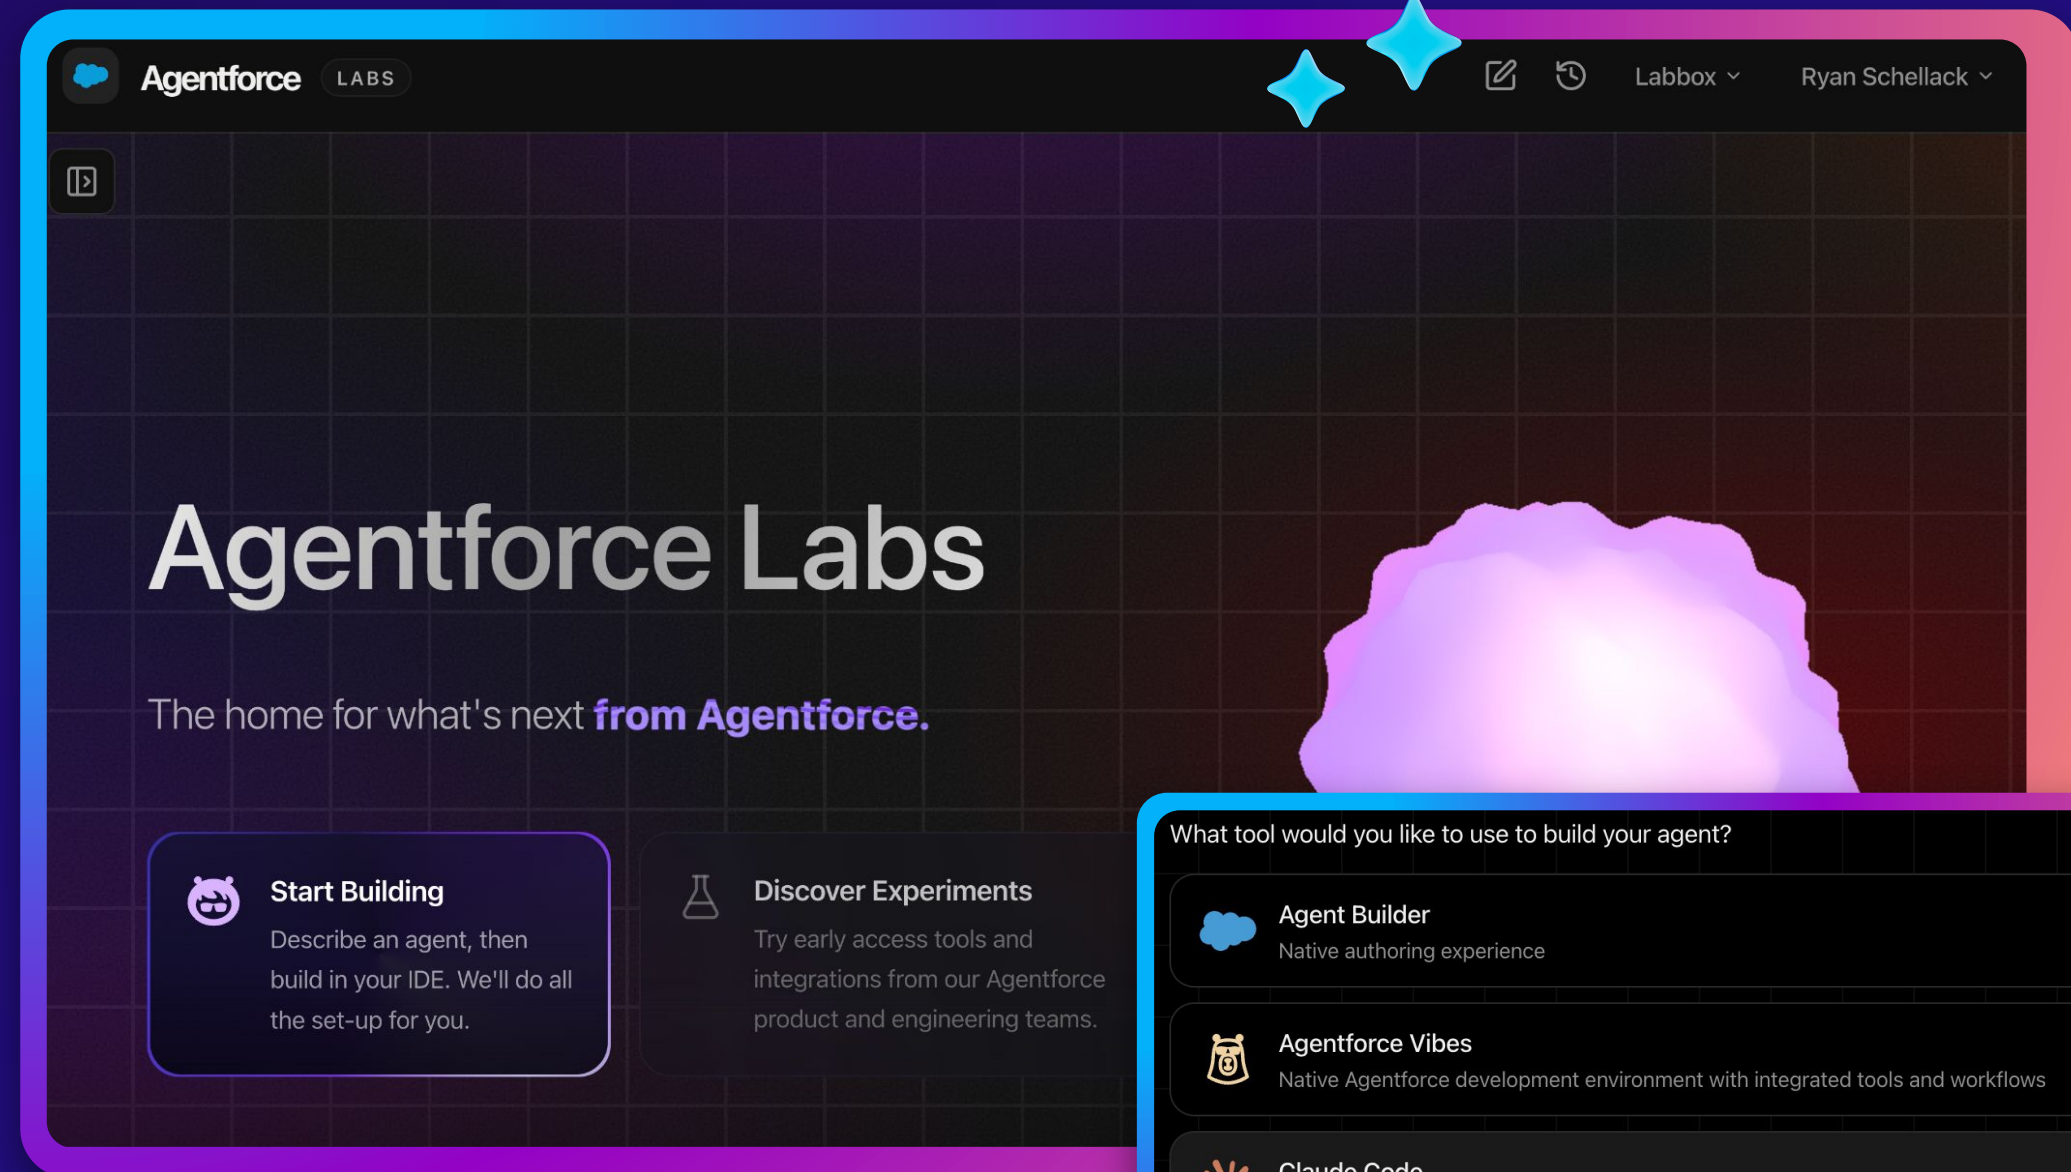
Agentforce LABS

Labbox

Ryan Schellack

Agentforce Labs

The home for what's next from Agentforce.

Start Building

Describe an agent, then build in your IDE. We'll do all the set-up for you.

Discover Experiments

Try early access tools and integrations from our Agentforce product and engineering teams.

What tool would you like to use to build your agent?

Agent Builder
Native authoring experience

Agentforce Vibes
Native Agentforce development environment with integrated tools and workflows

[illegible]